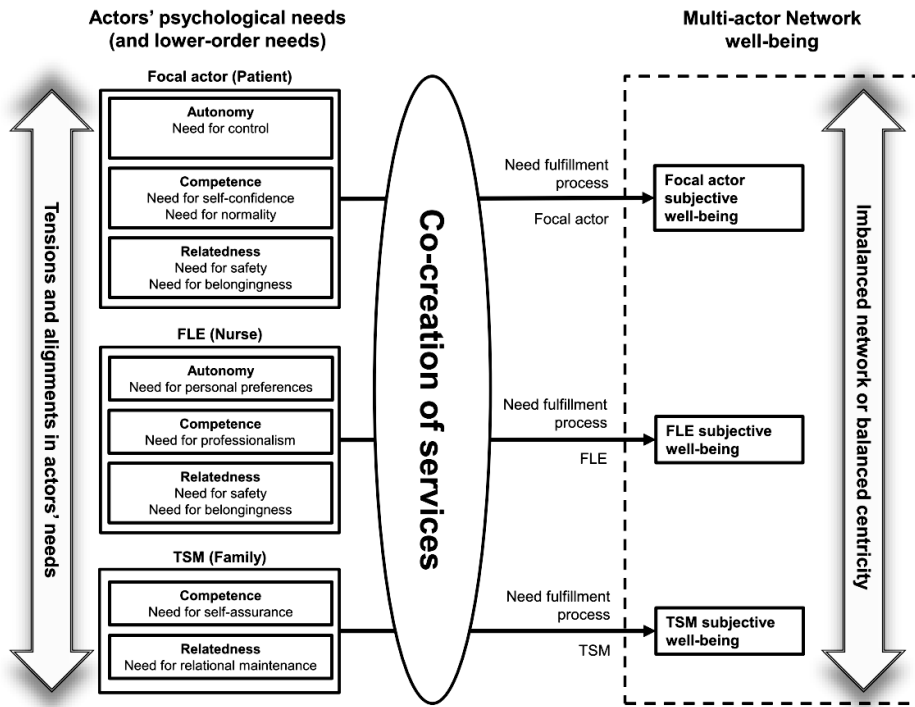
Actors' psychological needs (and lower-order needs)

Multi-actor Network well-being

Tensions and alignments in actors' needs

Focal actor (Patient)

Autonomy
Need for control

Competence
Need for self-confidence
Need for normality

Relatedness
Need for safety
Need for belongingness

FLE (Nurse)

Autonomy
Need for personal preferences

Competence
Need for professionalism

Relatedness
Need for safety
Need for belongingness

TSM (Family)

Competence
Need for self-assurance

Relatedness
Need for relational maintenance

Co-creation of services

Need fulfillment process

Focal actor

Focal actor subjective well-being

Need fulfillment process

FLE

FLE subjective well-being

Need fulfillment process

TSM

TSM subjective well-being

Imbalanced network or balanced centricity